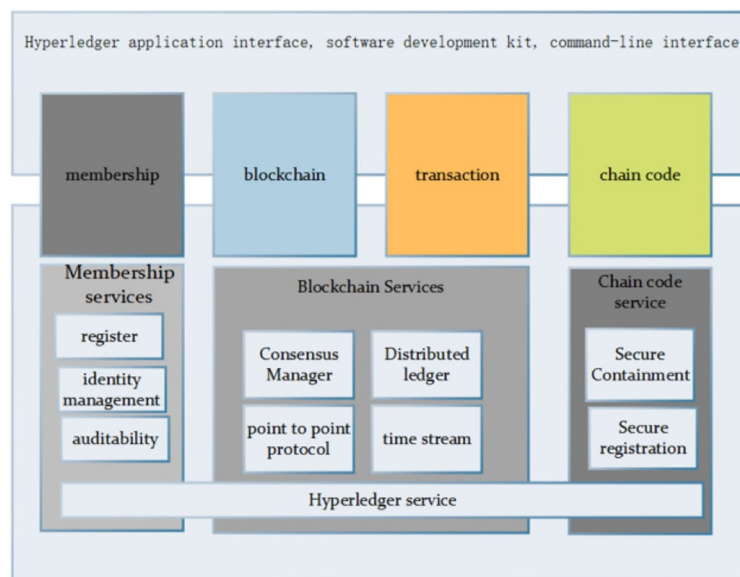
Hyperledger application interface, software development kit, command-line interface

membership

blockchain

transaction

chain code

Membership services

register

identity management

auditability

Blockchain Services

Consensus Manager

Distributed ledger

point to point protocol

time stream

Chain code service

Secure Containment

Secure registration

Hyperledger service